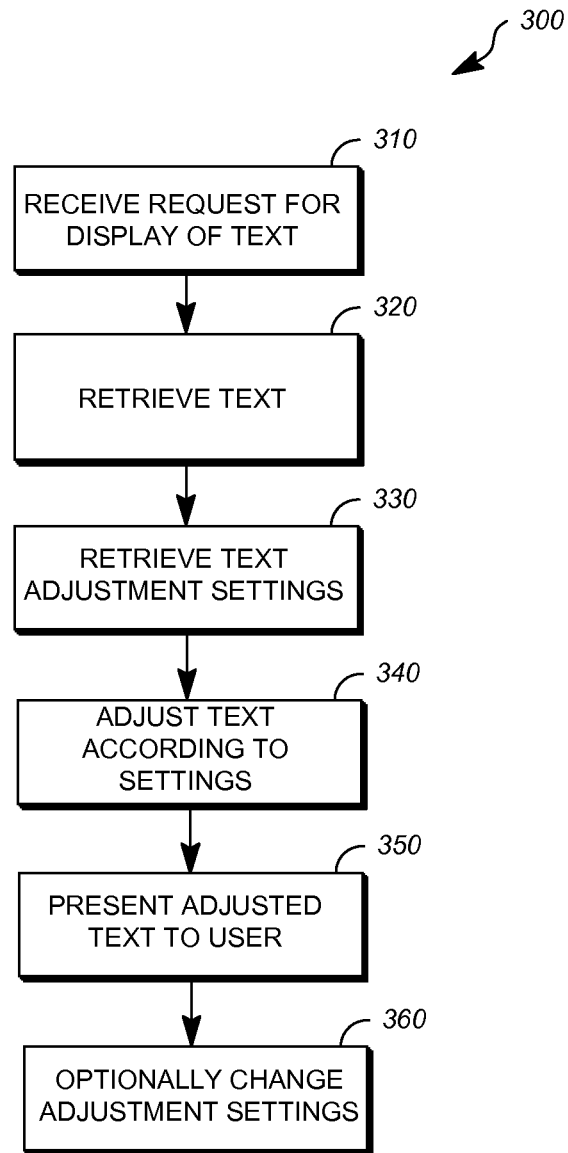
300

310

RECEIVE REQUEST FOR DISPLAY OF TEXT

320

RETRIEVE TEXT

330

RETRIEVE TEXT ADJUSTMENT SETTINGS

340

ADJUST TEXT ACCORDING TO SETTINGS

350

PRESENT ADJUSTED TEXT TO USER

360

OPTIONALLY CHANGE ADJUSTMENT SETTINGS